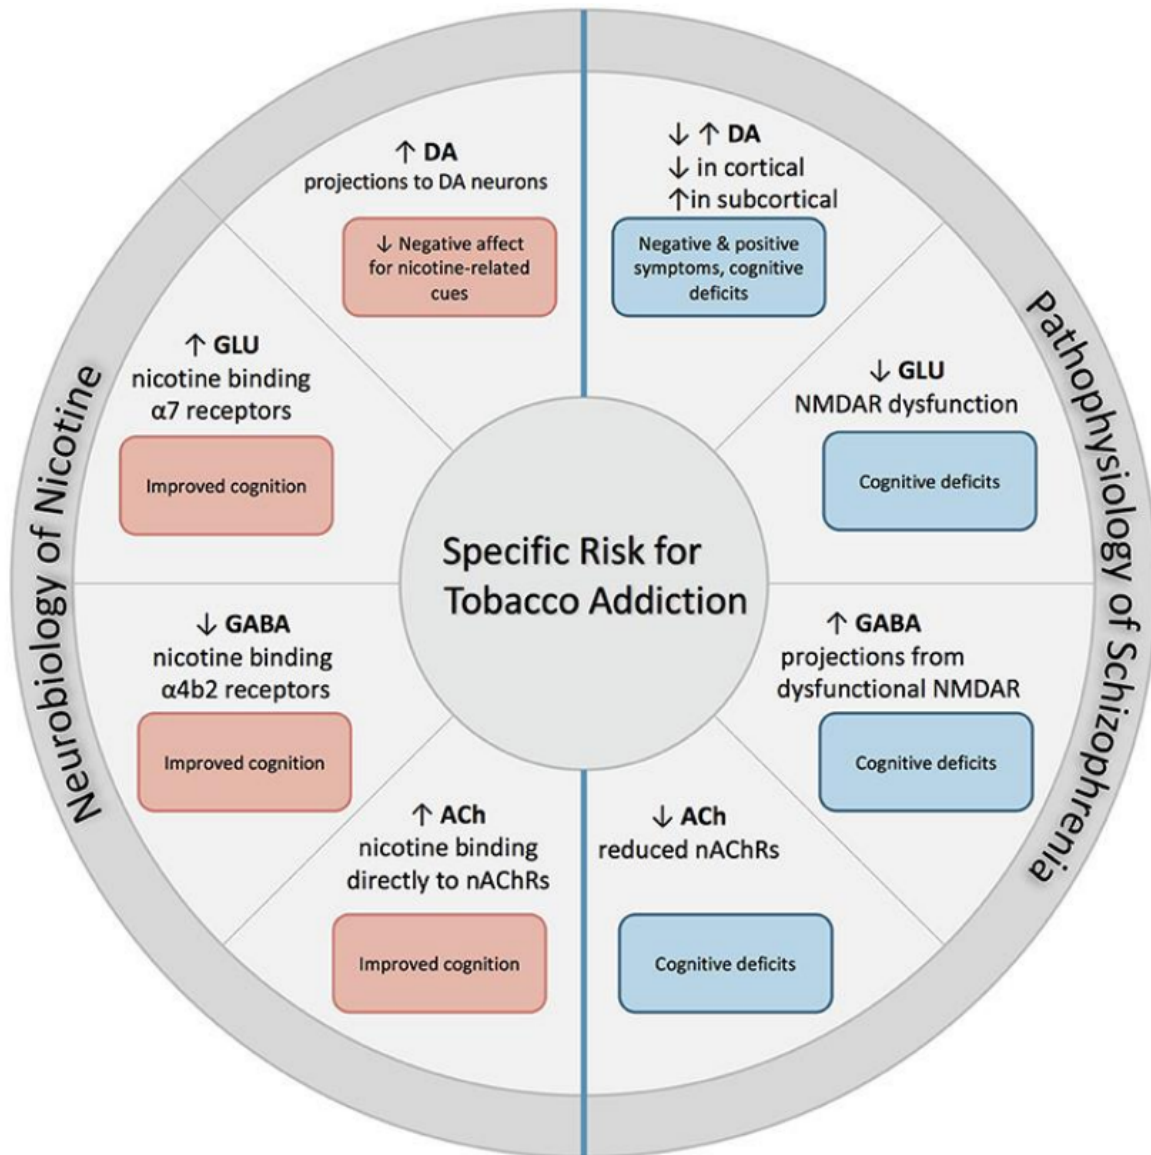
Neurobiology of Nicotine

↑ DA
projections to DA neurons

↓ Negative affect for nicotine-related cues

↑ GLU
nicotine binding
α7 receptors

Improved cognition

↓ GABA
nicotine binding
α4b2 receptors

Improved cognition

↑ ACh
nicotine binding
directly to nAChRs

Improved cognition

Specific Risk for Tobacco Addiction

Pathophysiology of Schizophrenia

↓ ↑ DA
↓ in cortical
↑in subcortical

Negative & positive symptoms, cognitive deficits

↓ GLU
NMDAR dysfunction

Cognitive deficits

↑ GABA
projections from
dysfunctional NMDAR

Cognitive deficits

↓ ACh
reduced nAChRs

Cognitive deficits